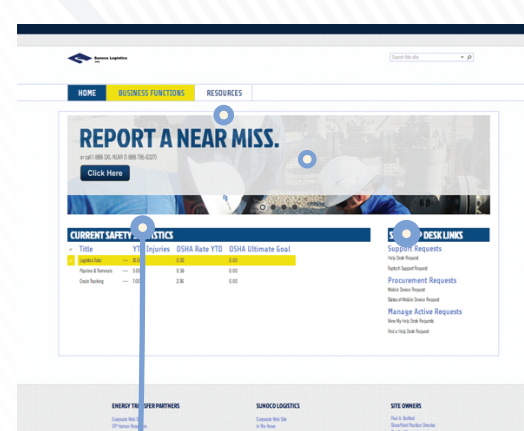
Sunoco Logistics

Search this site

HOME
BUSINESS FUNCTIONS
RESOURCES

REPORT A NEAR MISS.

or call 1.888.SXL.NEAR (1.888.795.6327)

Click Here

CURRENT SAFETY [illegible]STICS

| ✓ | Title | YTD Injuries | OSHA Rate YTD | OSHA Ultimate Goal |
|---|---|---|---|---|
| | Logistics Total | --- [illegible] | 0.30 | 0.00 |
| | Pipelines & Terminals | --- 3.00 | 0.30 | 0.00 |
| | Crude Trucking | --- 7.00 | 2.36 | 0.00 |

S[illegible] DESK LINKS

Support Requests
Help Desk Request
Raptech Support Request

Procurement Requests
Mobile Device Request
Status of Mobile Device Request

Manage Active Requests
View My Help Desk Requests
Find a Help Desk Request

ENERGY TRANSFER PARTNERS
Corporate Web Si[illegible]
ETP Human Res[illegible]

SUNOCO LOGISTICS
Corporate Web Site
In The News

SITE OWNERS
Paul A. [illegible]
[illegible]